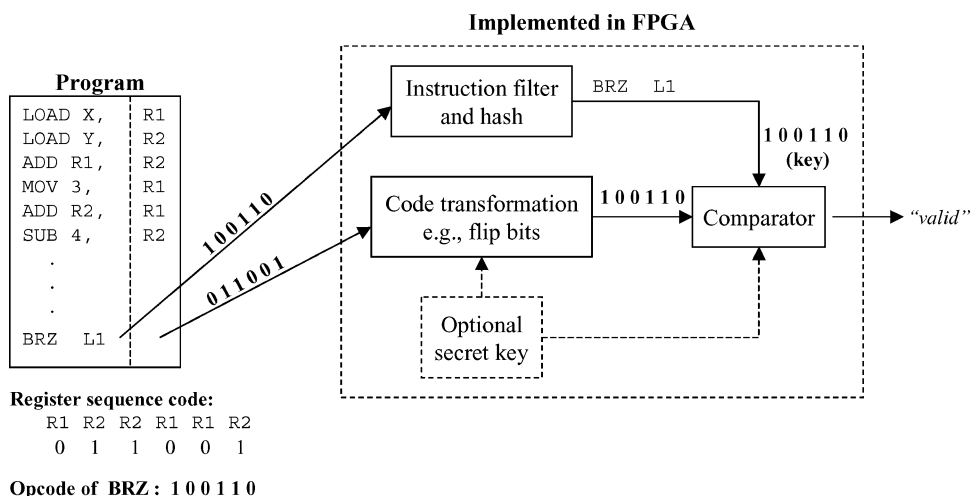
Implemented in FPGA

Program

| | |
|---|---|
| LOAD X, | R1 |
| LOAD Y, | R2 |
| ADD R1, | R2 |
| MOV 3, | R1 |
| ADD R2, | R1 |
| SUB 4, | R2 |
| . | |
| . | |
| . | |
| BRZ L1 | |

100110

011001

Instruction filter and hash

BRZ L1

100110 (key)

Code transformation e.g., flip bits

100110

Comparator

"valid"

Optional secret key

Register sequence code:
R1 R2 R2 R1 R1 R2
0 1 1 0 0 1

Opcode of BRZ : 100110